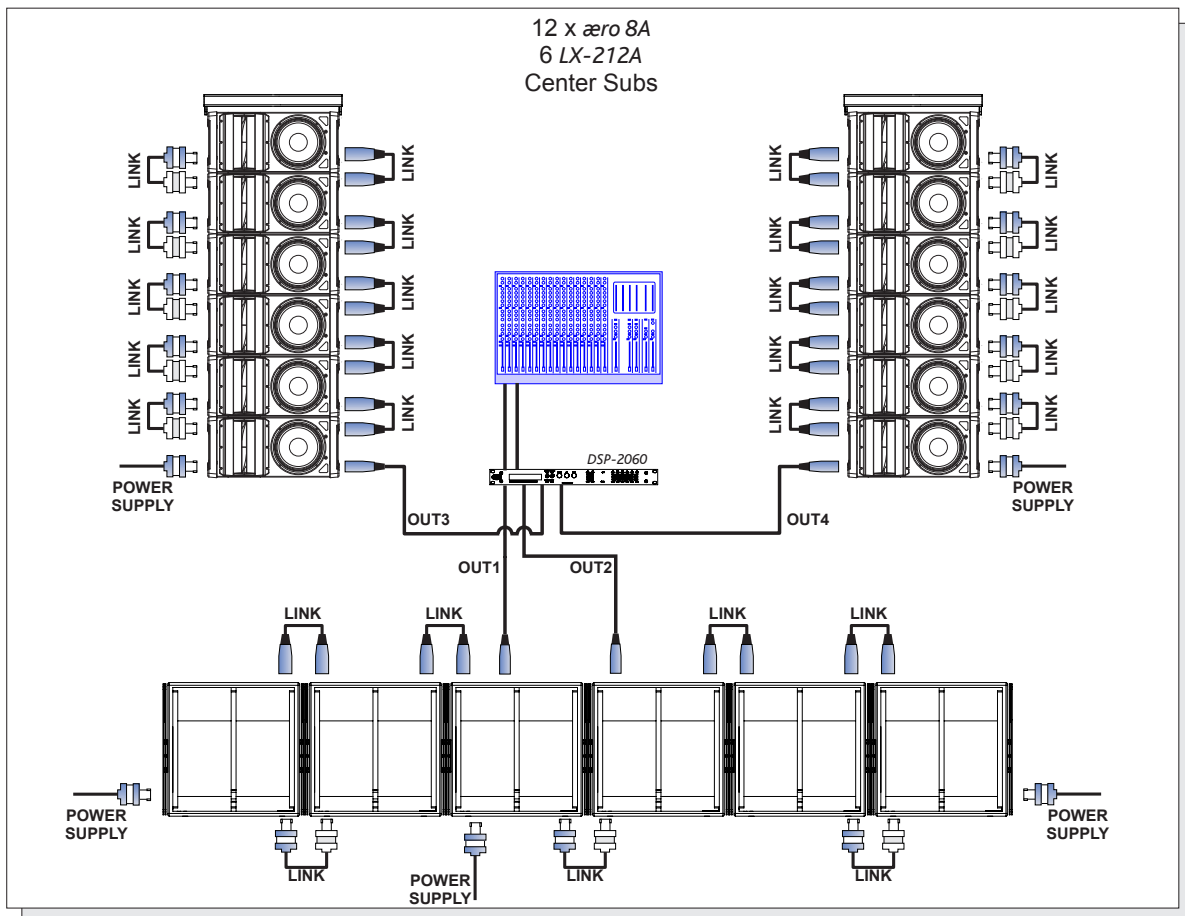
12 x *æro 8A*
6 *LX-212A*
Center Subs

LINK
LINK
LINK
LINK
LINK
LINK
LINK
LINK
LINK
LINK
POWER SUPPLY

LINK
LINK
LINK
LINK
LINK
LINK
LINK
LINK
LINK
LINK
POWER SUPPLY

DSP-2060

OUT3
OUT4
OUT1
OUT2

LINK
LINK
LINK
LINK

POWER SUPPLY
POWER SUPPLY
LINK
POWER SUPPLY
LINK
LINK